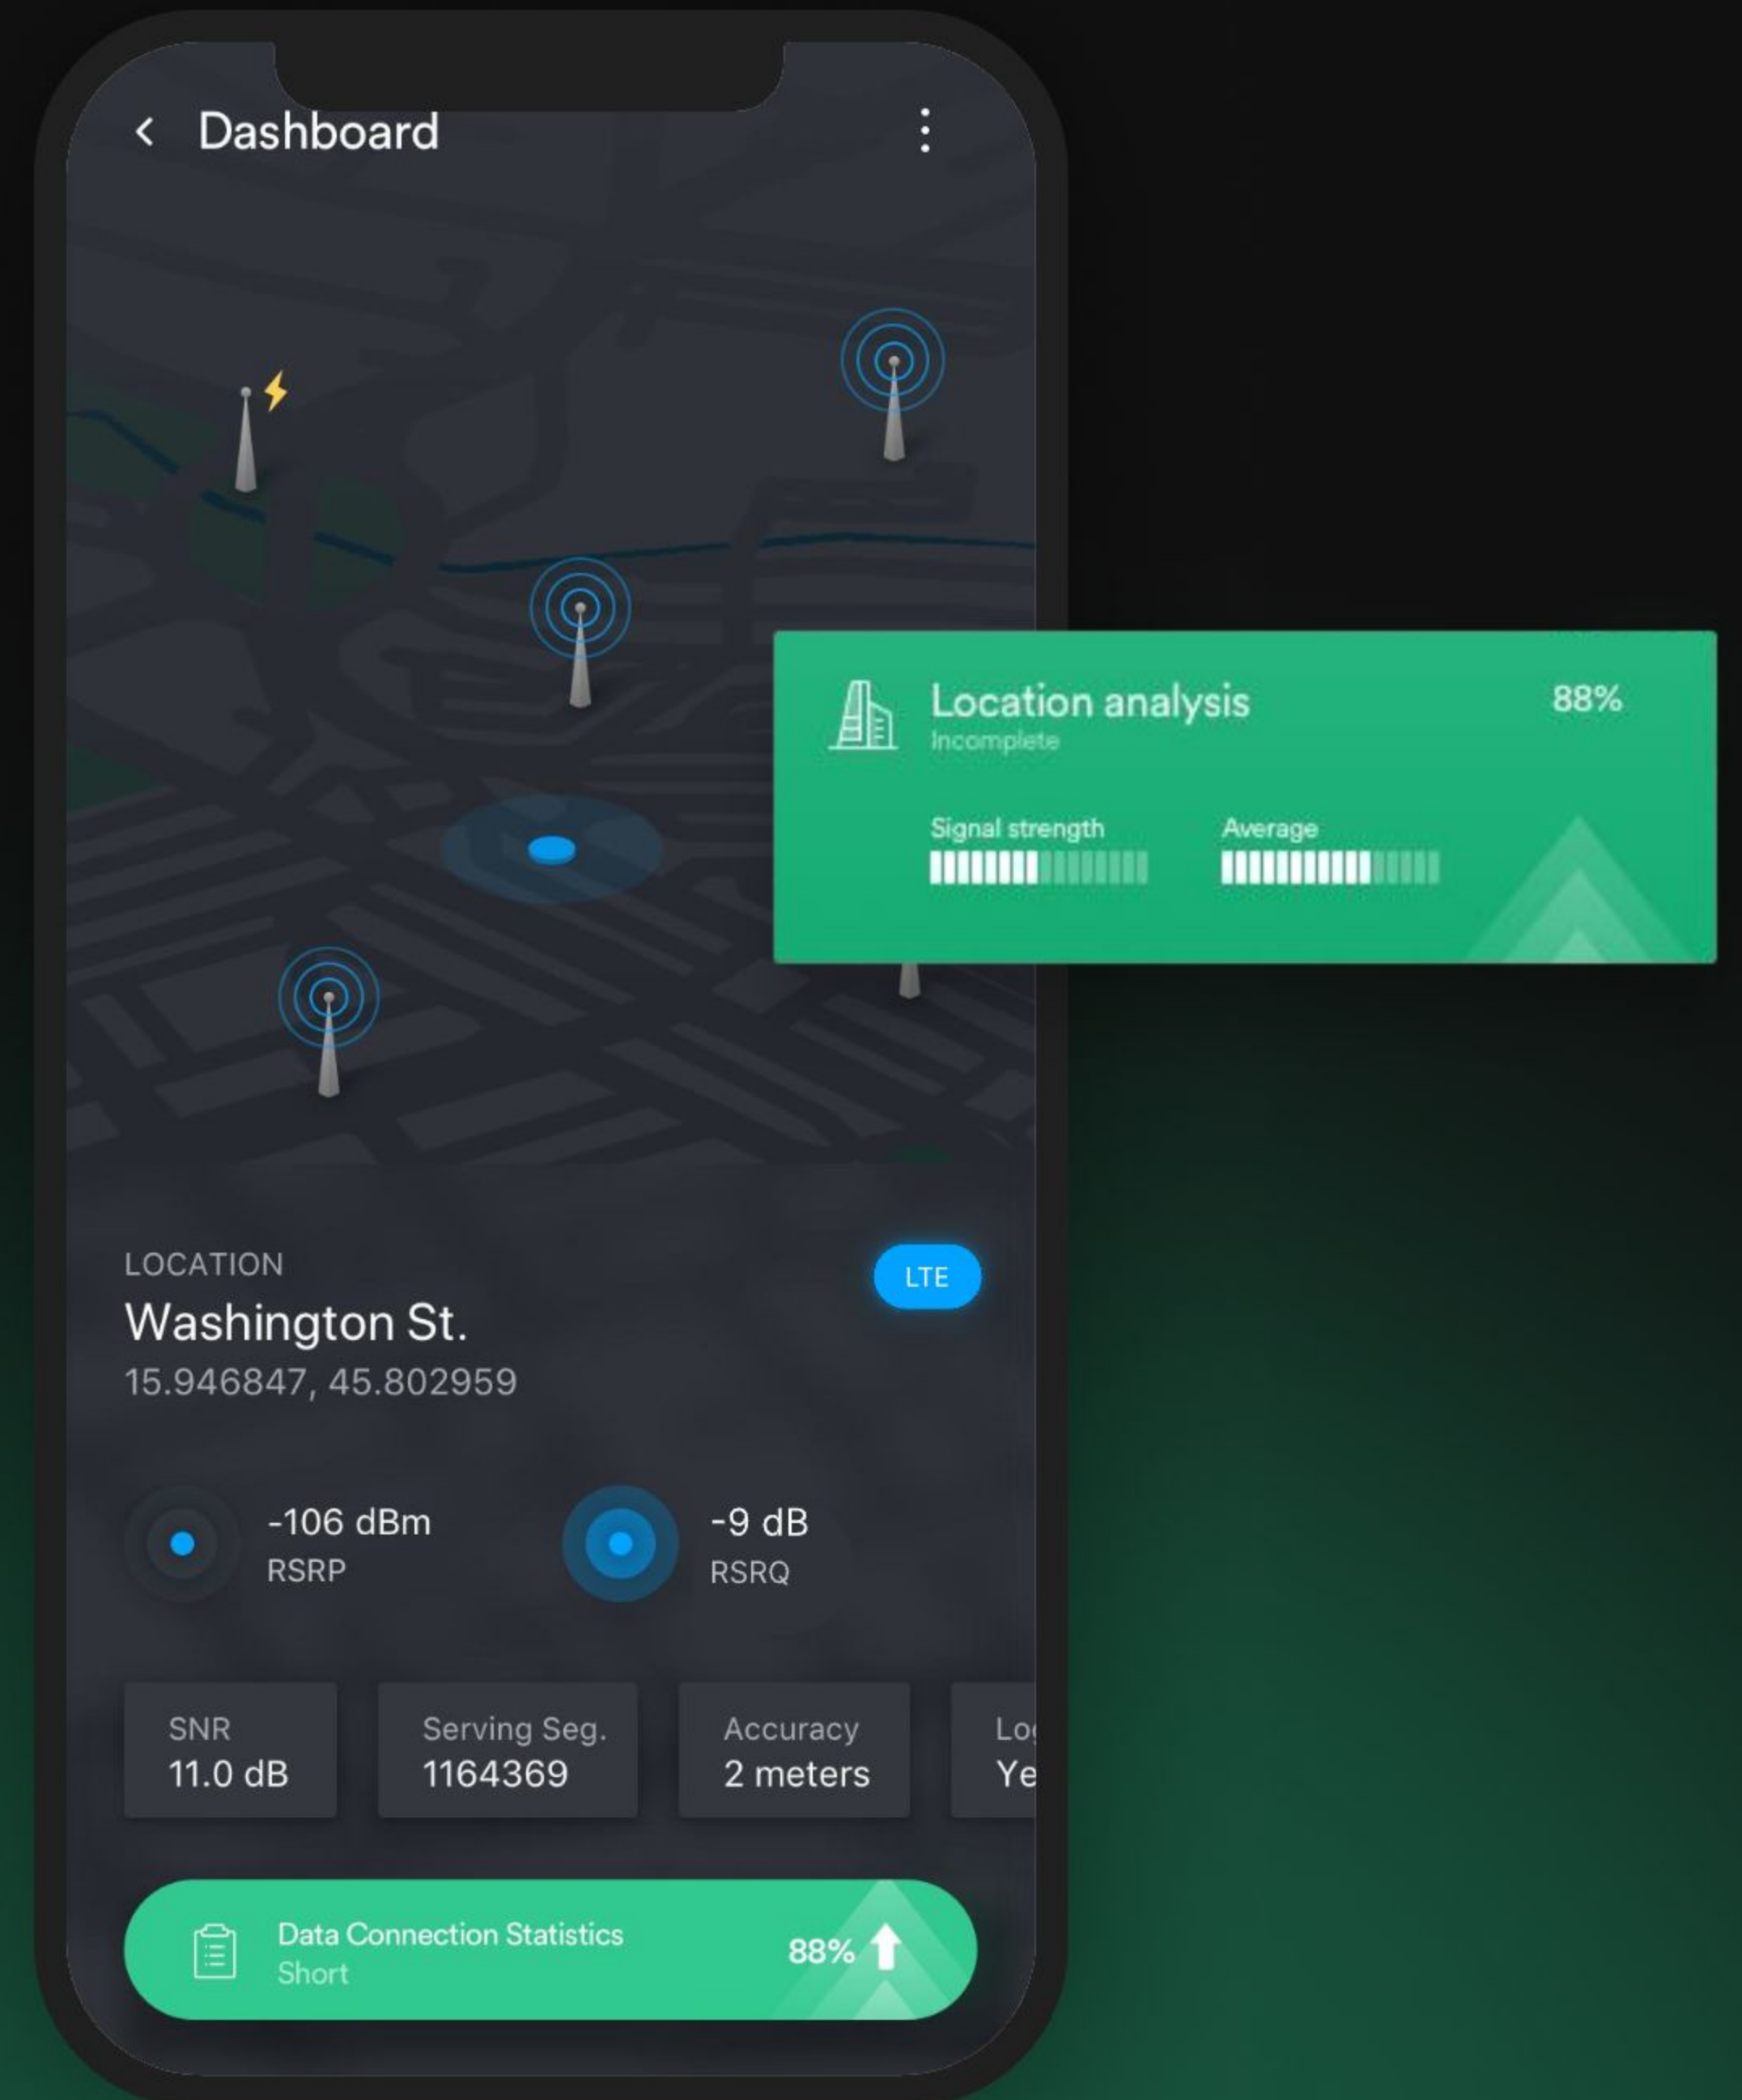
Dashboard

Location analysis
Incomplete
88%

Signal strength
Average

LOCATION
Washington St.
15.946847, 45.802959

LTE

-106 dBm
RSRP

-9 dB
RSRQ

SNR
11.0 dB

Serving Seg.
1164369

Accuracy
2 meters

Lo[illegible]
Ye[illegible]

Data Connection Statistics
Short
88%